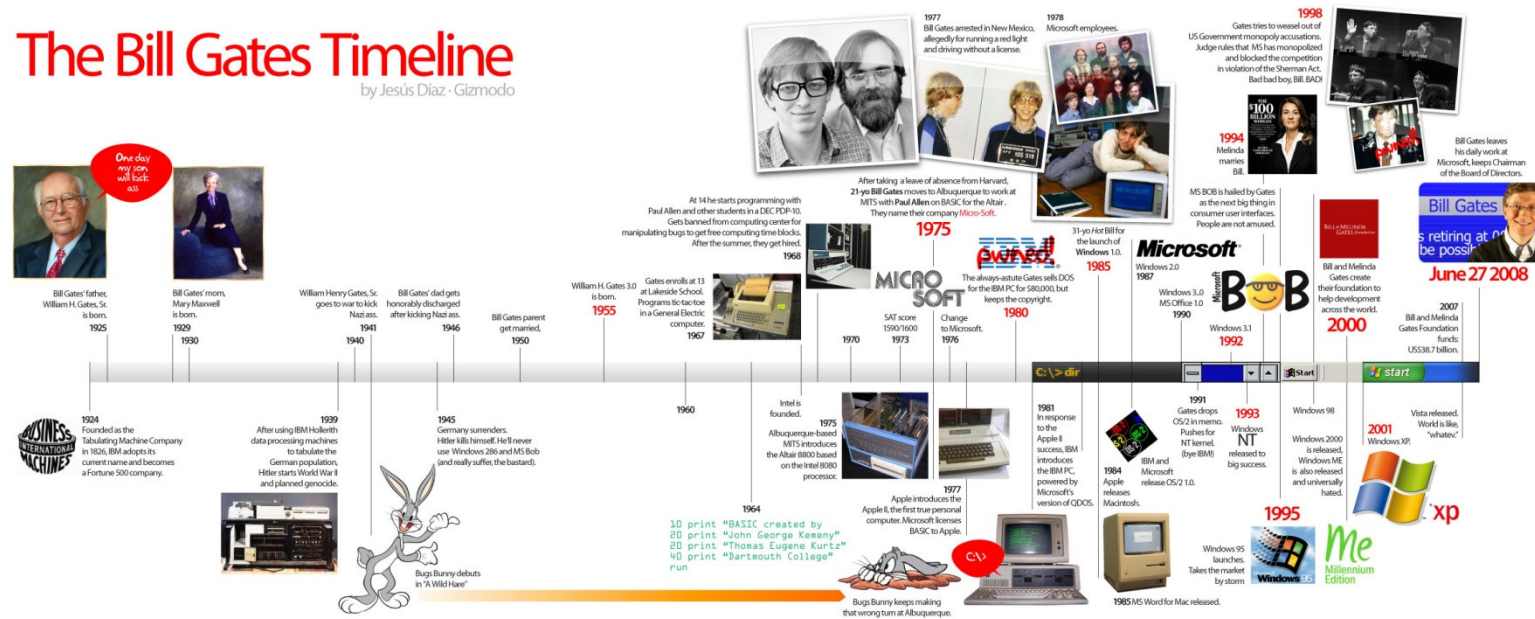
The Bill Gates Timeline
by Jesús Díaz · Gizmodo

One day my son will kick ass

Bill Gates' father, William H. Gates, Sr. is born.
1925

Bill Gates' mom, Mary Maxwell is born.
1929
1930

William Henry Gates, Sr. goes to war to kick Nazi ass.
1940
1941

Bill Gates' dad gets honorably discharged after kicking Nazi ass.
1946

Bill Gates parent get married,
1950

William H. Gates 3.0 is born.
1955

1960

Gates enrolls at 13 at Lakeside School. Programs tic-tac-toe in a General Electric computer.
1967

At 14 he starts programming with Paul Allen and other students in a DEC PDP-10. Gets banned from computing center for manipulating bugs to get free computing time blocks. After the summer, they get hired.
1968

1970

SAT score 1590/1600
1973

After taking a leave of absence from Harvard, 21-yo Bill Gates moves to Albuquerque to work at MITS with Paul Allen on BASIC for the Altair. They name their company Micro-Soft.
1975

MICRO SOFT

Change to Microsoft.
1976

1977
Bill Gates arrested in New Mexico, allegedly for running a red light and driving without a license.

1978
Microsoft employees.

IBM owned!
The always-astute Gates sells DOS for the IBM PC for $80,000, but keeps the copyright.
1980

31-yo Hot Bill for the launch of Windows 1.0.
1985

Microsoft
Windows 2.0
1987

Windows 3.0
MS Office 1.0
1990

Windows 3.1
1992

1994
Melinda marries Bill.

MS BOB is hailed by Gates as the next big thing in consumer user interfaces. People are not amused.

BOB

1998
Gates tries to weasel out of US Government monopoly accusations. Judge rules that MS has monopolized and blocked the competition in violation of the Sherman Act. Bad bad boy, Bill. BAD!

The $100 BILLION WOMAN

Bill and Melinda Gates create their foundation to help development across the world.
2000

Bill Gates leaves his daily work at Microsoft, keeps Chairman of the Board of Directors.
Bill Gates is retiring at
June 27 2008

2007
Bill and Melinda Gates Foundation funds: US$38.7 billion.

C:\> dir
Start
start

1924
Founded as the Tabulating Machine Company in 1826, IBM adopts its current name and becomes a Fortune 500 company.

1939
After using IBM Hollerith data processing machines to tabulate the German population, Hitler starts World War II and planned genocide.

1945
Germany surrenders. Hitler kills himself. He'll never use Windows 286 and MS Bob (and really suffer, the bastard).

Bugs Bunny debuts in "A Wild Hare"

1964
10 print "BASIC created by
20 print "John George Kemeny"
20 print "Thomas Eugene Kurtz"
40 print "Dartmouth College"
run

Intel is founded.

1975
Albuquerque-based MITS introduces the Altair 8800 based on the Intel 8080 processor.

1977
Apple introduces the Apple II, the first true personal computer. Microsoft licenses BASIC to Apple.

Bugs Bunny keeps making that wrong turn at Albuquerque.

C:\>

1981
In response to the Apple II success, IBM introduces the IBM PC, powered by Microsoft's version of QDOS.

1984
Apple releases Macintosh.

1985 MS Word for Mac released.

IBM and Microsoft release OS/2 1.0.

1991
Gates drops OS/2 in memo. Pushes for NT kernel. (bye IBM!)

1993
Windows NT released to big success.

1995
Windows 95 launches. Takes the market by storm
Windows 95

Windows 98

Windows 2000 is released, Windows ME is also released and universally hated.
Me
Millennium Edition

2001
Windows XP.
xp

Vista released. World is like, "whatev."